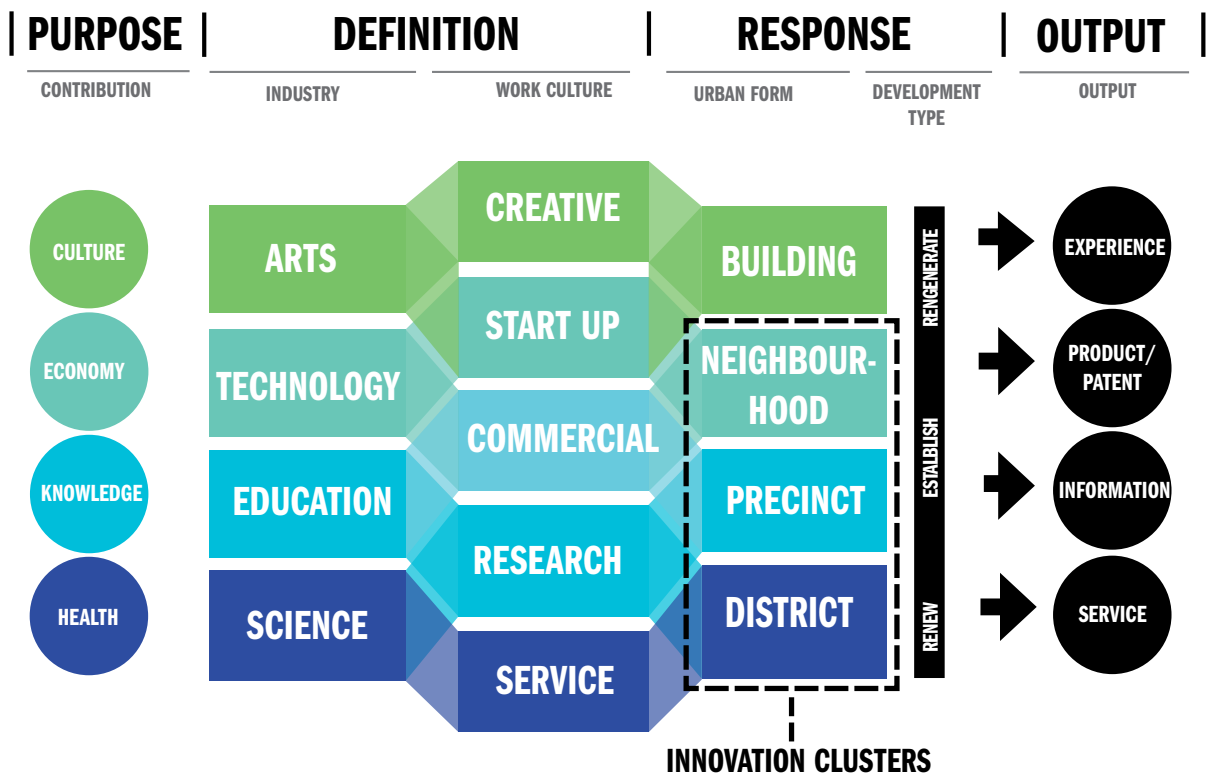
PURPOSE | DEFINITION | RESPONSE | OUTPUT

CONTRIBUTION

INDUSTRY

WORK CULTURE

URBAN FORM

DEVELOPMENT TYPE

OUTPUT

CULTURE

ECONOMY

KNOWLEDGE

HEALTH

ARTS

TECHNOLOGY

EDUCATION

SCIENCE

CREATIVE

START UP

COMMERCIAL

RESEARCH

SERVICE

BUILDING

NEIGHBOURHOOD

PRECINCT

DISTRICT

RENGENERATE

ESTABLISH

RENEW

EXPERIENCE

PRODUCT/ PATENT

INFORMATION

SERVICE

INNOVATION CLUSTERS